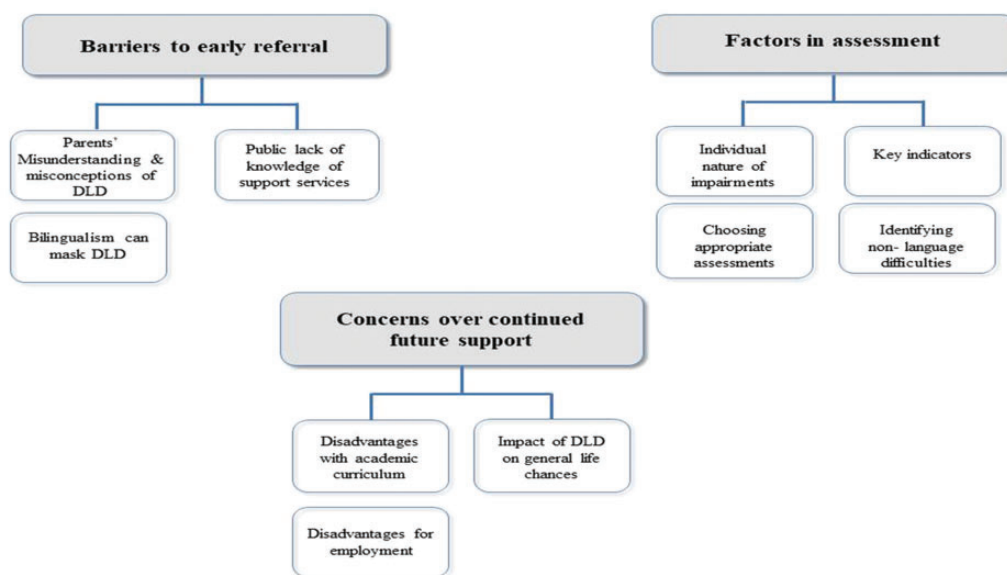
Barriers to early referral

Parents' Misunderstanding & misconceptions of DLD

Public lack of knowledge of support services

Bilingualism can mask DLD

Factors in assessment

Individual nature of impairments

Key indicators

Choosing appropriate assessments

Identifying non- language difficulties

Concerns over continued future support

Disadvantages with academic curriculum

Impact of DLD on general life chances

Disadvantages for employment